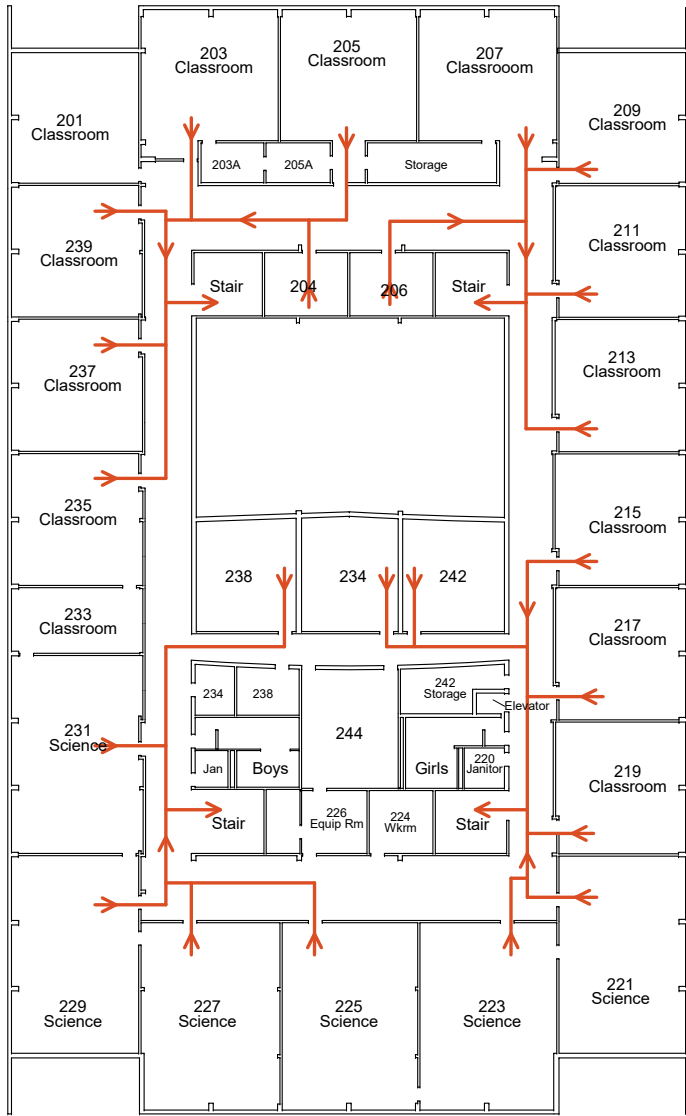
203 Classroom

205 Classroom

207 Classrooom

201 Classroom

209 Classroom

203A

205A

Storage

239 Classroom

211 Classroom

Stair

204

206

Stair

237 Classroom

213 Classroom

235 Classroom

215 Classroom

238

234

242

233 Classroom

217 Classroom

234

238

242 Storage

Elevator

231 Science

244

219 Classroom

Jan

Boys

Girls

220 Janitor

Stair

226 Equip Rm

224 Wkrm

Stair

229 Science

227 Science

225 Science

223 Science

221 Science